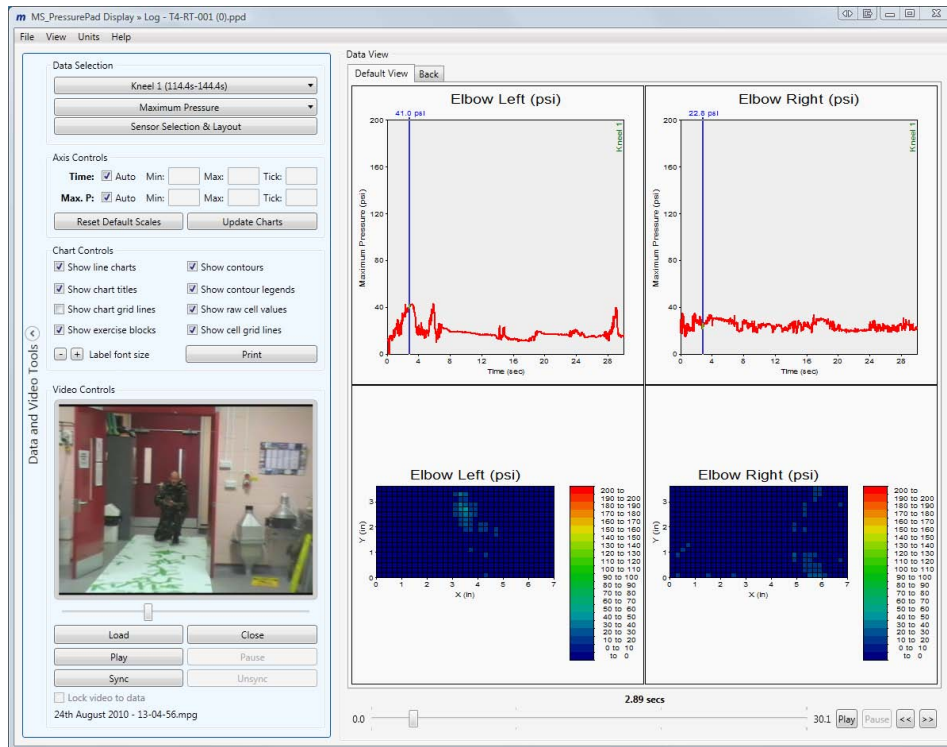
m MS_PressurePad Display » Log - T4-RT-001 (0).ppd

File View Units Help

Data and Video Tools

Data Selection

Kneel 1 (114.4s-144.4s)

Maximum Pressure

Sensor Selection & Layout

Axis Controls

Time: Auto Min: Max: Tick:

Max. P: Auto Min: Max: Tick:

Reset Default Scales

Update Charts

Chart Controls

Show line charts

Show contours

Show chart titles

Show contour legends

Show chart grid lines

Show raw cell values

Show exercise blocks

Show cell grid lines

- + Label font size

Print

Video Controls

Load

Close

Play

Pause

Sync

Unsync

Lock video to data

24th August 2010 - 13-04-56.mpg

Data View

Default View

Back

Elbow Left (psi)

41.0 psi

Kneel 1

Maximum Pressure (psi)

200, 160, 120, 80, 40, 0

0 4 8 12 16 20 24 28

Time (sec)

Elbow Right (psi)

22.8 psi

Kneel 1

Maximum Pressure (psi)

200, 160, 120, 80, 40, 0

0 4 8 12 16 20 24 28

Time (sec)

Elbow Left (psi)

Y (in)

3, 2, 1, 0

0 1 2 3 4 5 6 7

X (in)

200 to
190 to 200
180 to 190
170 to 180
160 to 170
150 to 160
140 to 150
130 to 140
120 to 130
110 to 120
100 to 110
90 to 100
80 to 90
70 to 80
60 to 70
50 to 60
40 to 50
30 to 40
20 to 30
10 to 20
0 to 10
to 0

Elbow Right (psi)

Y (in)

3, 2, 1, 0

0 1 2 3 4 5 6 7

X (in)

200 to
190 to 200
180 to 190
170 to 180
160 to 170
150 to 160
140 to 150
130 to 140
120 to 130
110 to 120
100 to 110
90 to 100
80 to 90
70 to 80
60 to 70
50 to 60
40 to 50
30 to 40
20 to 30
10 to 20
0 to 10
to 0

2.89 secs

0.0

30.1

Play

Pause

<<

>>